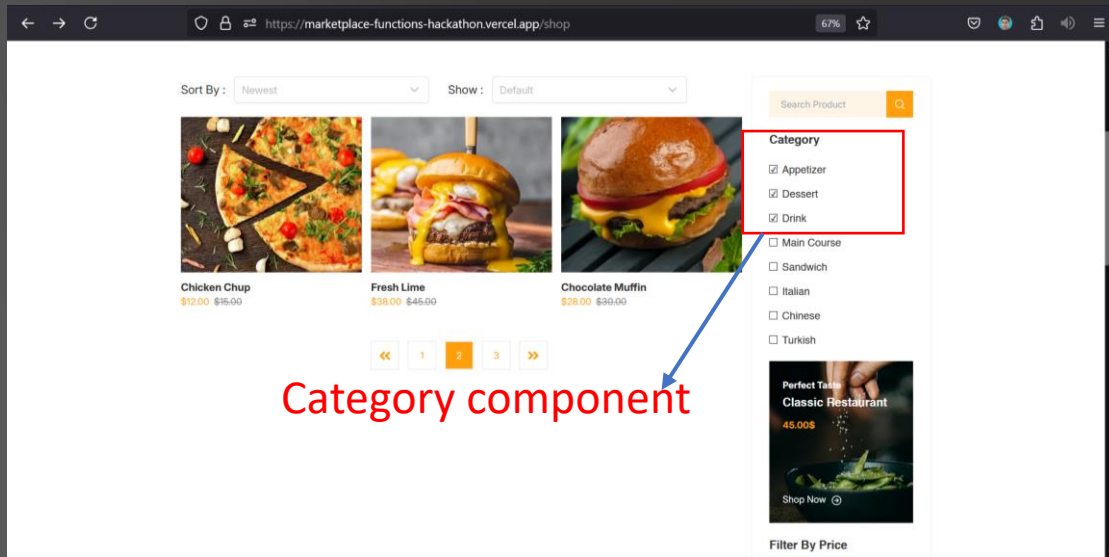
https://marketplace-functions-hackathon.vercel.app/shop

67%

Sort By : Newest

Show : Default

Search Product

Category

☑ Appetizer
☑ Dessert
☑ Drink
☐ Main Course
☐ Sandwich
☐ Italian
☐ Chinese
☐ Turkish

Chicken Chup
$12.00 $15.00

Fresh Lime
$38.00 $45.00

Chocolate Muffin
$28.00 $30.00

« 1 2 3 »

Category component

Perfect Taste
Classic Restaurant
45.00$
Shop Now

Filter By Price